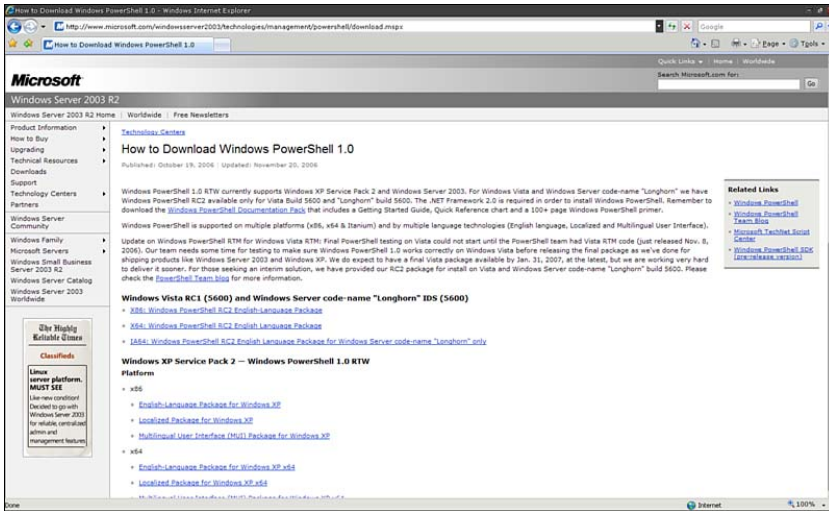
How to Download Windows PowerShell 1.0 - Windows Internet Explorer

http://www.microsoft.com/windowsserver2003/technologies/management/powershell/download.mspx

Google

How to Download Windows PowerShell 1.0

Page · Tools ·

Quick Links | Home | Worldwide

Microsoft

Search Microsoft.com for:

Go

Windows Server 2003 R2

Windows Server 2003 R2 Home | Worldwide | Free Newsletters

Product Information
How to Buy
Upgrading
Technical Resources
Downloads
Support
Technology Centers
Partners
Windows Server Community
Windows Family
Microsoft Servers
Windows Small Business Server 2003 R2
Windows Server Catalog
Windows Server 2003 Worldwide

The Highly Reliable Times

Classifieds

Linux server platform. MUST SEE
Like-new condition! Decided to go with Windows Server 2003 for reliable, centralized admin and management features.

Technology Centers

How to Download Windows PowerShell 1.0

Published: October 19, 2006 | Updated: November 20, 2006

Windows PowerShell 1.0 RTW currently supports Windows XP Service Pack 2 and Windows Server 2003. For Windows Vista and Windows Server code-name "Longhorn" we have Windows PowerShell RC2 available only for Vista Build 5600 and "Longhorn" build 5600. The .NET Framework 2.0 is required in order to install Windows PowerShell. Remember to download the Windows PowerShell Documentation Pack that includes a Getting Started Guide, Quick Reference chart and a 100+ page Windows PowerShell primer.

Windows PowerShell is supported on multiple platforms (x86, x64 & Itanium) and by multiple language technologies (English language, Localized and Multilingual User Interface).

Update on Windows PowerShell RTM for Windows Vista RTM: Final PowerShell testing on Vista could not start until the PowerShell team had Vista RTM code (just released Nov. 8, 2006). Our team needs some time for testing to make sure Windows PowerShell 1.0 works correctly on Windows Vista before releasing the final package as we've done for shipping products like Windows Server 2003 and Windows XP. We do expect to have a final Vista package available by Jan. 31, 2007, at the latest, but we are working very hard to deliver it sooner. For those seeking an interim solution, we have provided our RC2 package for install on Vista and Windows Server code-name "Longhorn" build 5600. Please check the PowerShell Team blog for more information.

Related Links
Windows PowerShell
Windows PowerShell Team Blog
Microsoft TechNet Script Center
Windows PowerShell SDK (prerelease version)

Windows Vista RC1 (5600) and Windows Server code-name "Longhorn" IDS (5600)

X86: Windows PowerShell RC2 English-Language Package
X64: Windows PowerShell RC2 English Language Package
IA64: Windows PowerShell RC2 English Language Package for Windows Server code-name "Longhorn" only

Windows XP Service Pack 2 — Windows PowerShell 1.0 RTW

Platform

x86

English-Language Package for Windows XP
Localized Package for Windows XP
Multilingual User Interface (MUI) Package for Windows XP

x64

English-Language Package for Windows XP x64
Localized Package for Windows XP x64
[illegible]

Done

Internet

100%